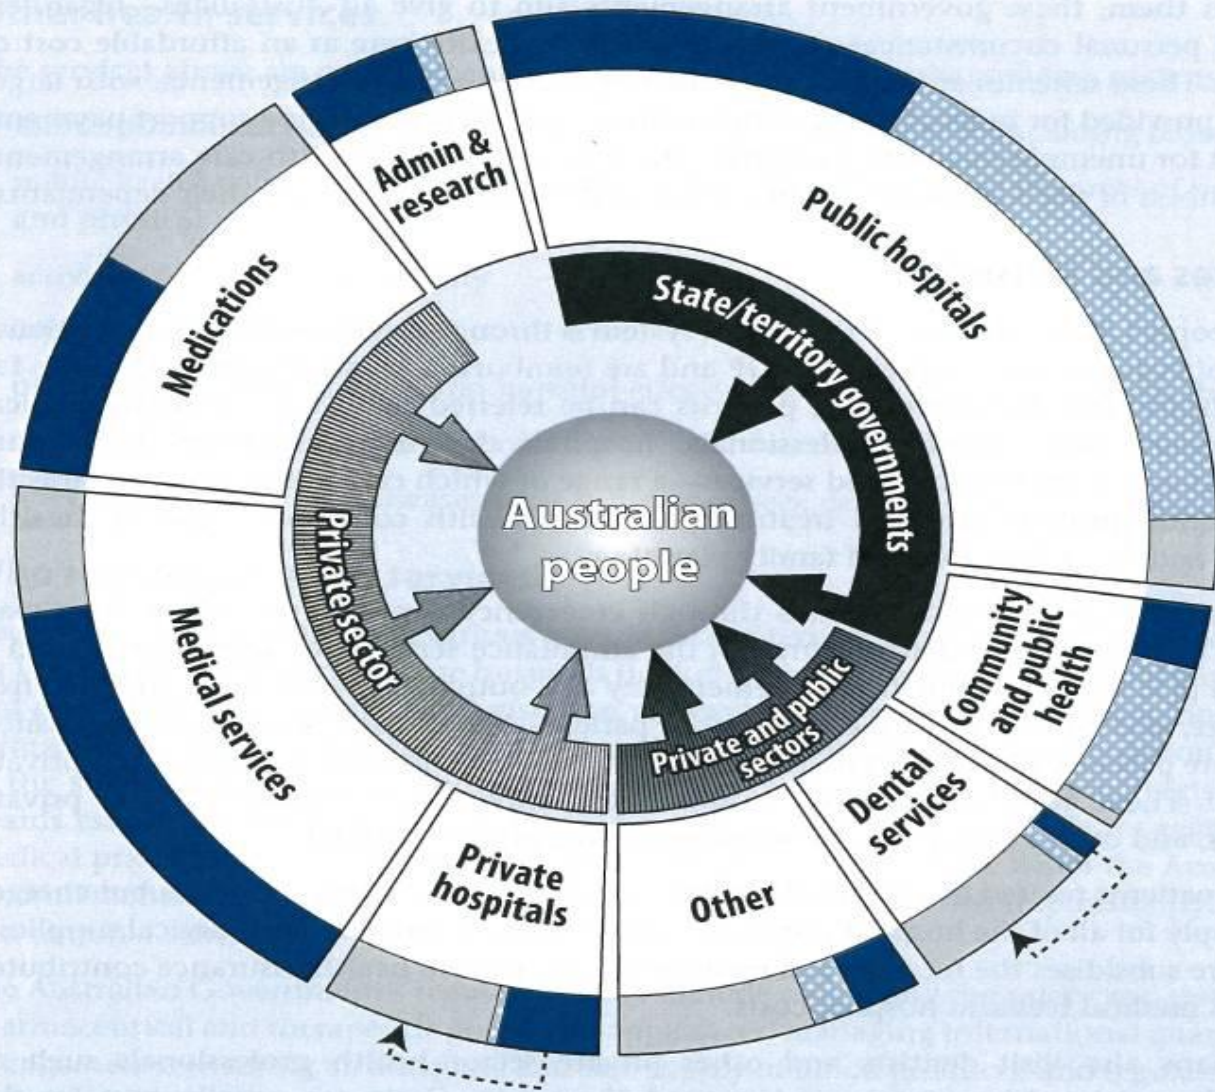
Admin & research

Public hospitals

Medications

State/territory governments

Australian people

Private sector

Medical services

Community and public health

Private and public sectors

Dental services

Private hospitals

Other